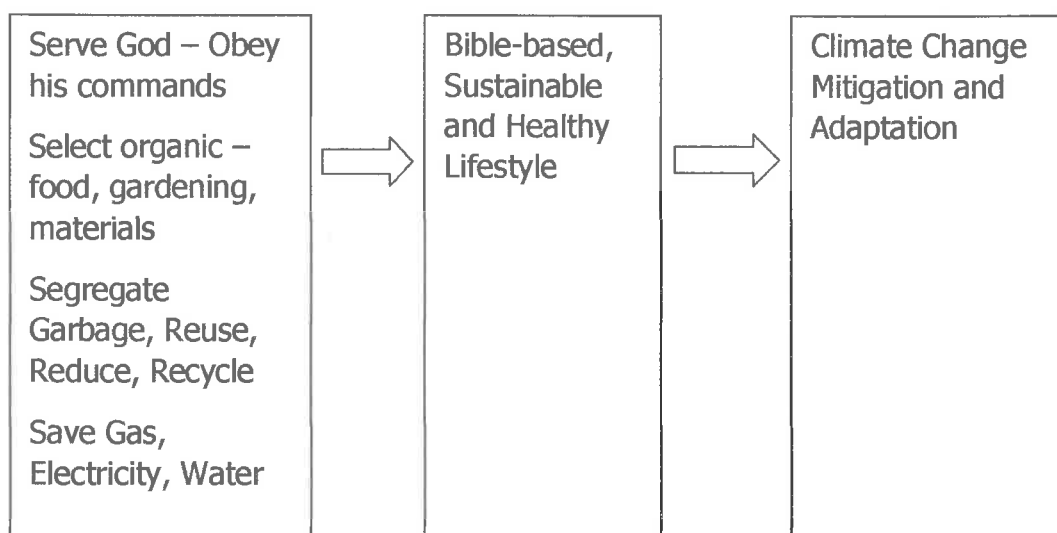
Serve God – Obey his commands

Select organic – food, gardening, materials

Segregate Garbage, Reuse, Reduce, Recycle

Save Gas, Electricity, Water

Bible-based, Sustainable and Healthy Lifestyle

Climate Change Mitigation and Adaptation